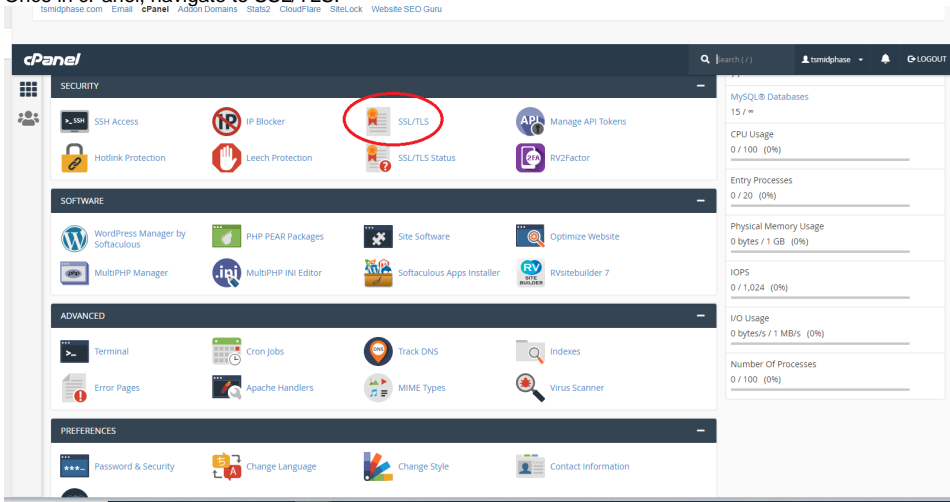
Once in cPanel, navigate to SSL/TLS.

tsmidphase.com Email cPanel Addon Domains Stats2 CloudFlare SiteLock Website SEO Guru

cPanel
Search ( / )
tsmidphase
LOGOUT

SECURITY
SSH Access
IP Blocker
SSL/TLS
Manage API Tokens
Hotlink Protection
Leech Protection
SSL/TLS Status
RV2Factor

SOFTWARE
WordPress Manager by Softaculous
PHP PEAR Packages
Site Software
Optimize Website
MultiPHP Manager
MultiPHP INI Editor
Softaculous Apps Installer
RVsitebuilder 7

ADVANCED
Terminal
Cron Jobs
Track DNS
Indexes
Error Pages
Apache Handlers
MIME Types
Virus Scanner

PREFERENCES
Password & Security
Change Language
Change Style
Contact Information

MySQL® Databases
15 / ∞
CPU Usage
0 / 100 (0%)
Entry Processes
0 / 20 (0%)
Physical Memory Usage
0 bytes / 1 GB (0%)
IOPS
0 / 1,024 (0%)
I/O Usage
0 bytes/s / 1 MB/s (0%)
Number Of Processes
0 / 100 (0%)